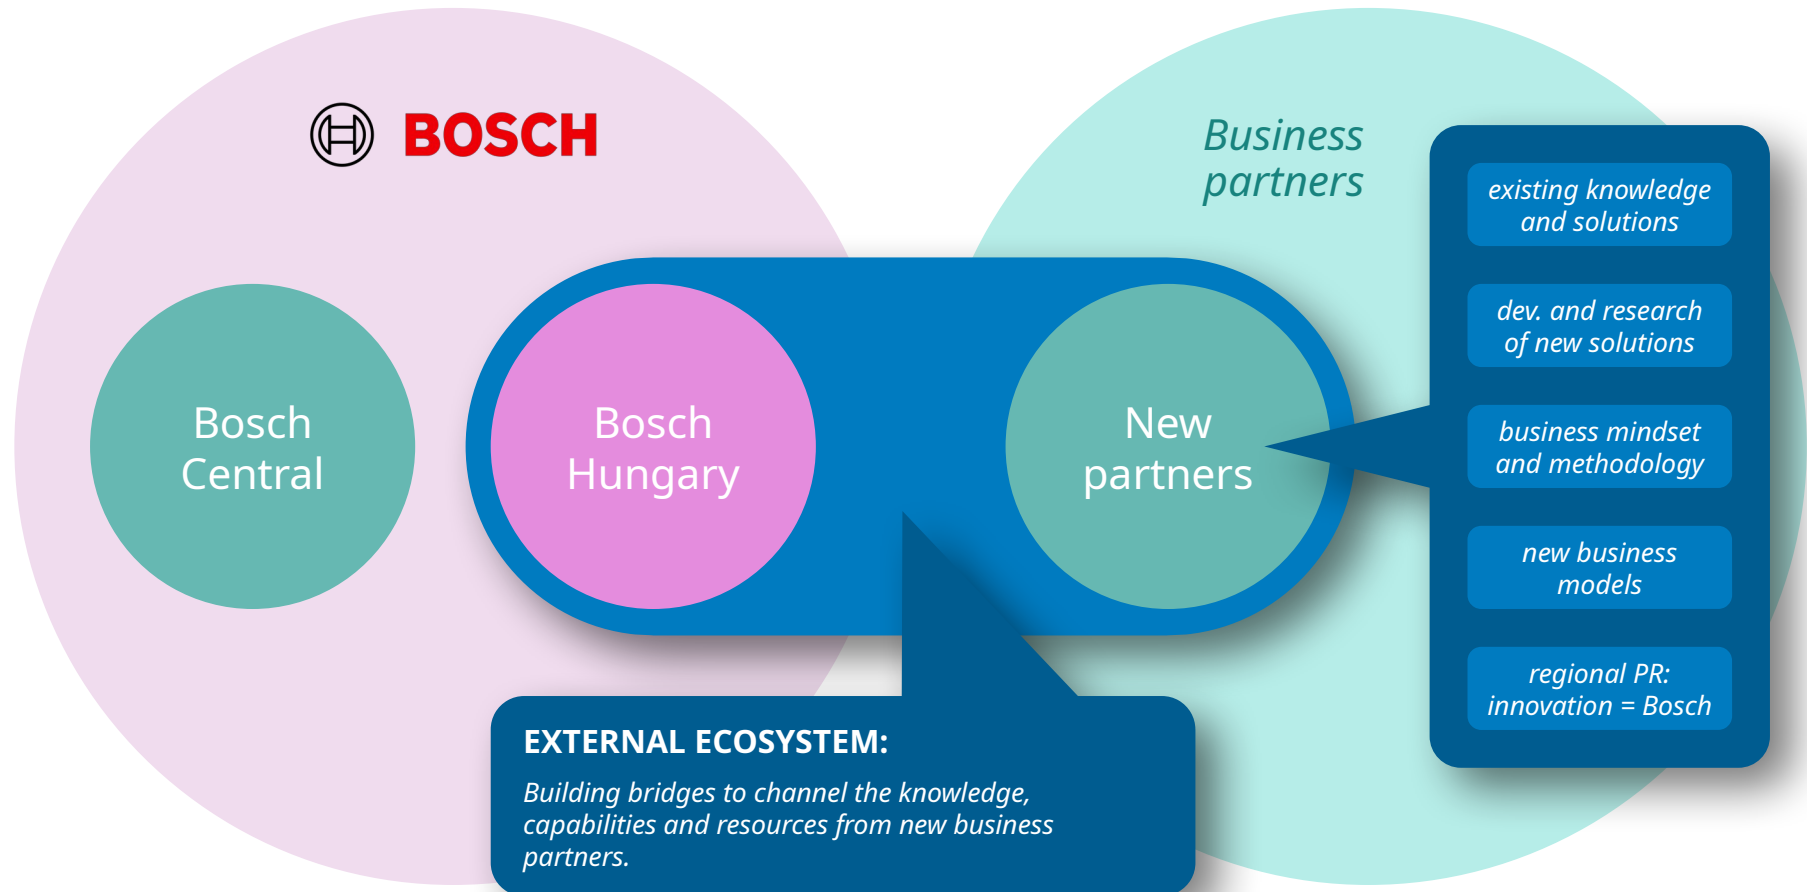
BOSCH

Business partners

existing knowledge and solutions

dev. and research of new solutions

business mindset and methodology

new business models

regional PR: innovation = Bosch

Bosch Central

Bosch Hungary

New partners

EXTERNAL ECOSYSTEM:

Building bridges to channel the knowledge, capabilities and resources from new business partners.